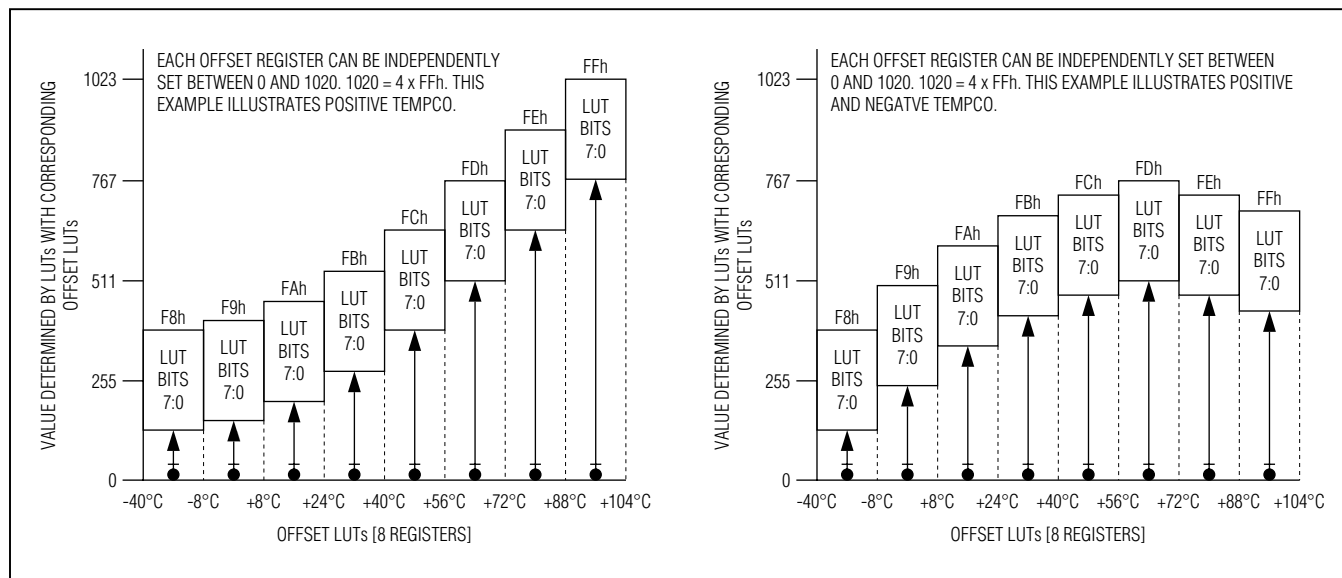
EACH OFFSET REGISTER CAN BE INDEPENDENTLY SET BETWEEN 0 AND 1020. 1020 = 4 x FFh. THIS EXAMPLE ILLUSTRATES POSITIVE TEMPCO.

VALUE DETERMINED BY LUTs WITH CORRESPONDING OFFSET LUTs

1023
767
511
255
0

F8h
LUT BITS 7:0

F9h
LUT BITS 7:0

FAh
LUT BITS 7:0

FBh
LUT BITS 7:0

FCh
LUT BITS 7:0

FDh
LUT BITS 7:0

FEh
LUT BITS 7:0

FFh
LUT BITS 7:0

-40°C -8°C +8°C +24°C +40°C +56°C +72°C +88°C +104°C

OFFSET LUTs [8 REGISTERS]

EACH OFFSET REGISTER CAN BE INDEPENDENTLY SET BETWEEN 0 AND 1020. 1020 = 4 x FFh. THIS EXAMPLE ILLUSTRATES POSITIVE AND NEGATVE TEMPCO.

VALUE DETERMINED BY LUTs WITH CORRESPONDING OFFSET LUTs

1023
767
511
255
0

F8h
LUT BITS 7:0

F9h
LUT BITS 7:0

FAh
LUT BITS 7:0

FBh
LUT BITS 7:0

FCh
LUT BITS 7:0

FDh
LUT BITS 7:0

FEh
LUT BITS 7:0

FFh
LUT BITS 7:0

-40°C -8°C +8°C +24°C +40°C +56°C +72°C +88°C +104°C

OFFSET LUTs [8 REGISTERS]